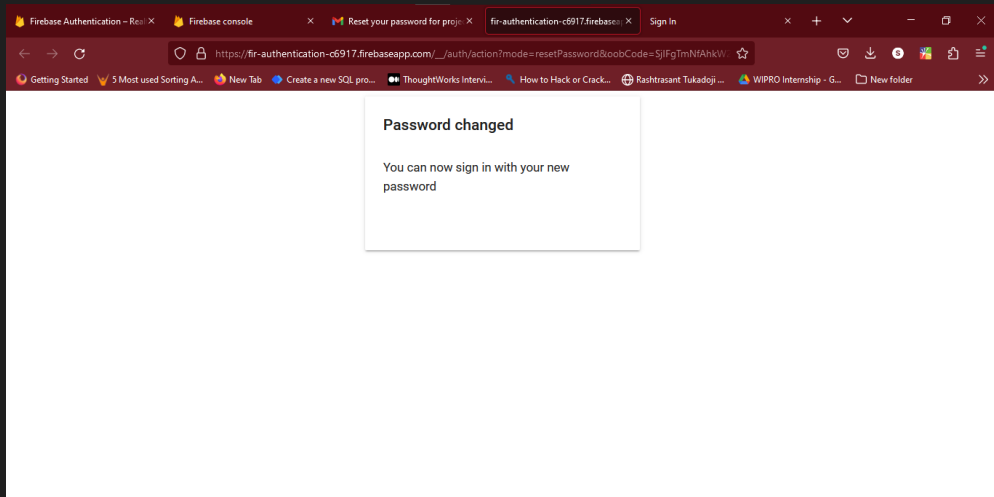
Firebase Authentication – Real
Firebase console
Reset your password for proje
fir-authentication-c6917.firebaseap
Sign In

https://fir-authentication-c6917.firebaseapp.com/__/auth/action?mode=resetPassword&oobCode=SjIFgTmNfAhkW

Getting Started
5 Most used Sorting A...
New Tab
Create a new SQL pro...
ThoughtWorks Intervi...
How to Hack or Crack...
Rashtrasant Tukadoji ...
WIPRO Internship - G...
New folder

Password changed

You can now sign in with your new password